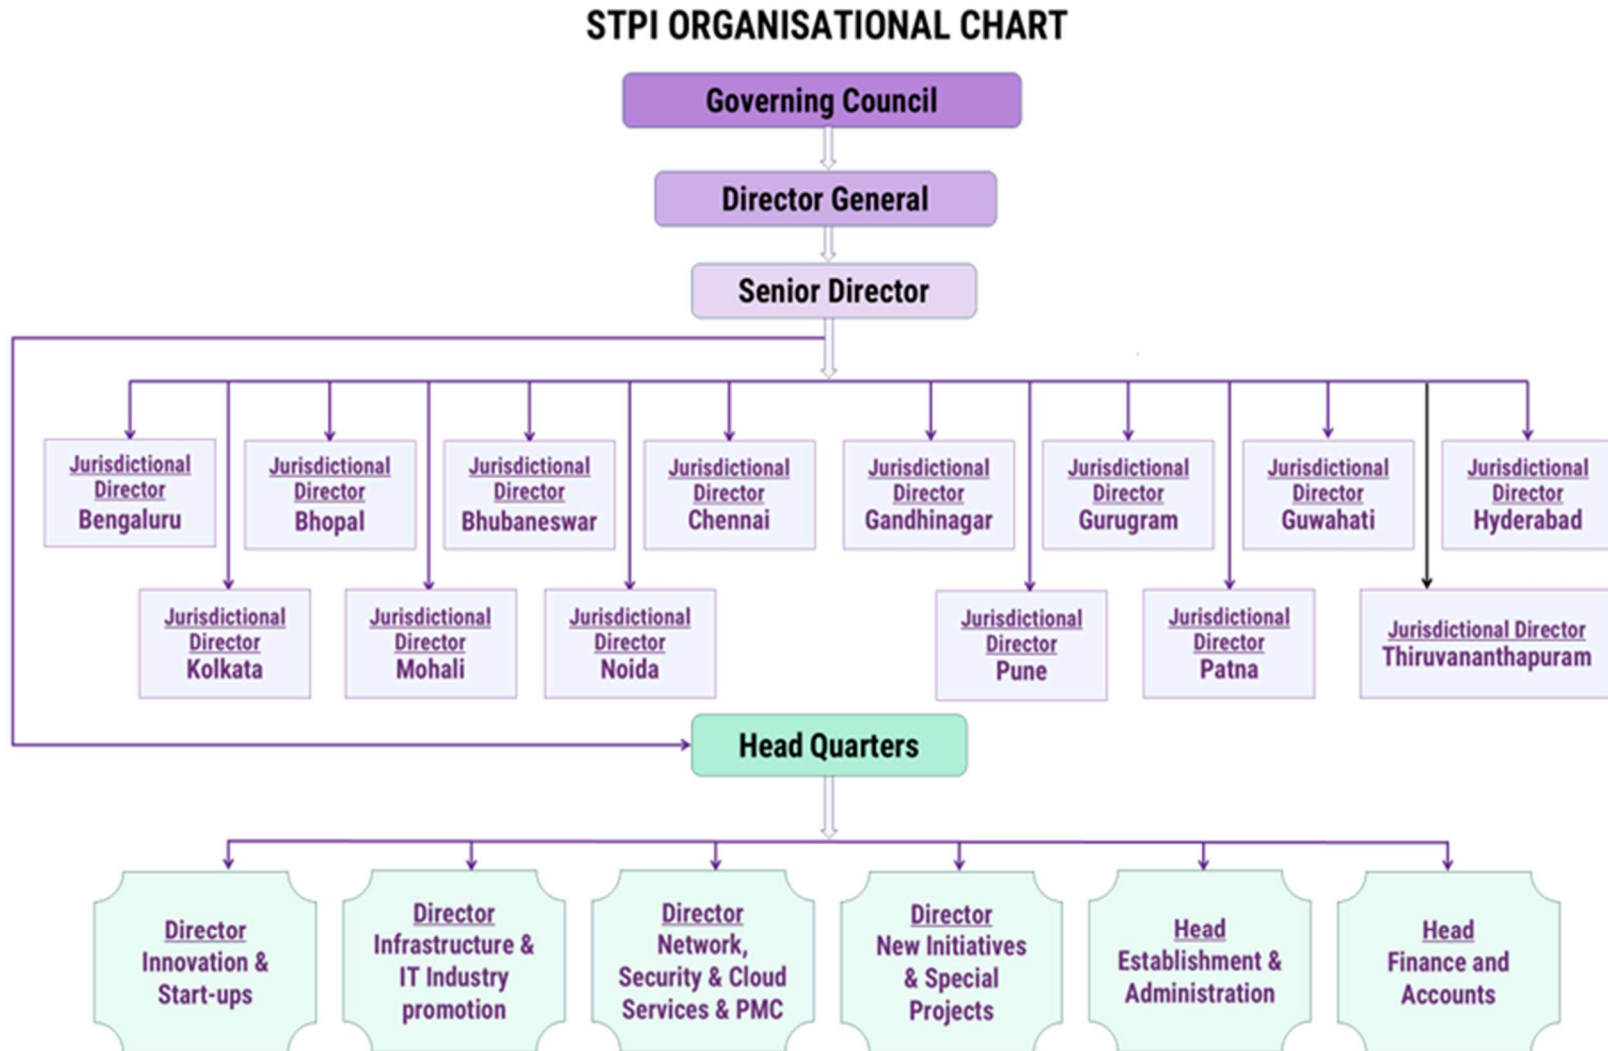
STPI ORGANISATIONAL CHART

Governing Council

Director General

Senior Director

Jurisdictional Director Bengaluru

Jurisdictional Director Bhopal

Jurisdictional Director Bhubaneswar

Jurisdictional Director Chennai

Jurisdictional Director Gandhinagar

Jurisdictional Director Gurugram

Jurisdictional Director Guwahati

Jurisdictional Director Hyderabad

Jurisdictional Director Kolkata

Jurisdictional Director Mohali

Jurisdictional Director Noida

Jurisdictional Director Pune

Jurisdictional Director Patna

Jurisdictional Director Thiruvananthapuram

Head Quarters

Director Innovation & Start-ups

Director Infrastructure & IT Industry promotion

Director Network, Security & Cloud Services & PMC

Director New Initiatives & Special Projects

Head Establishment & Administration

Head Finance and Accounts